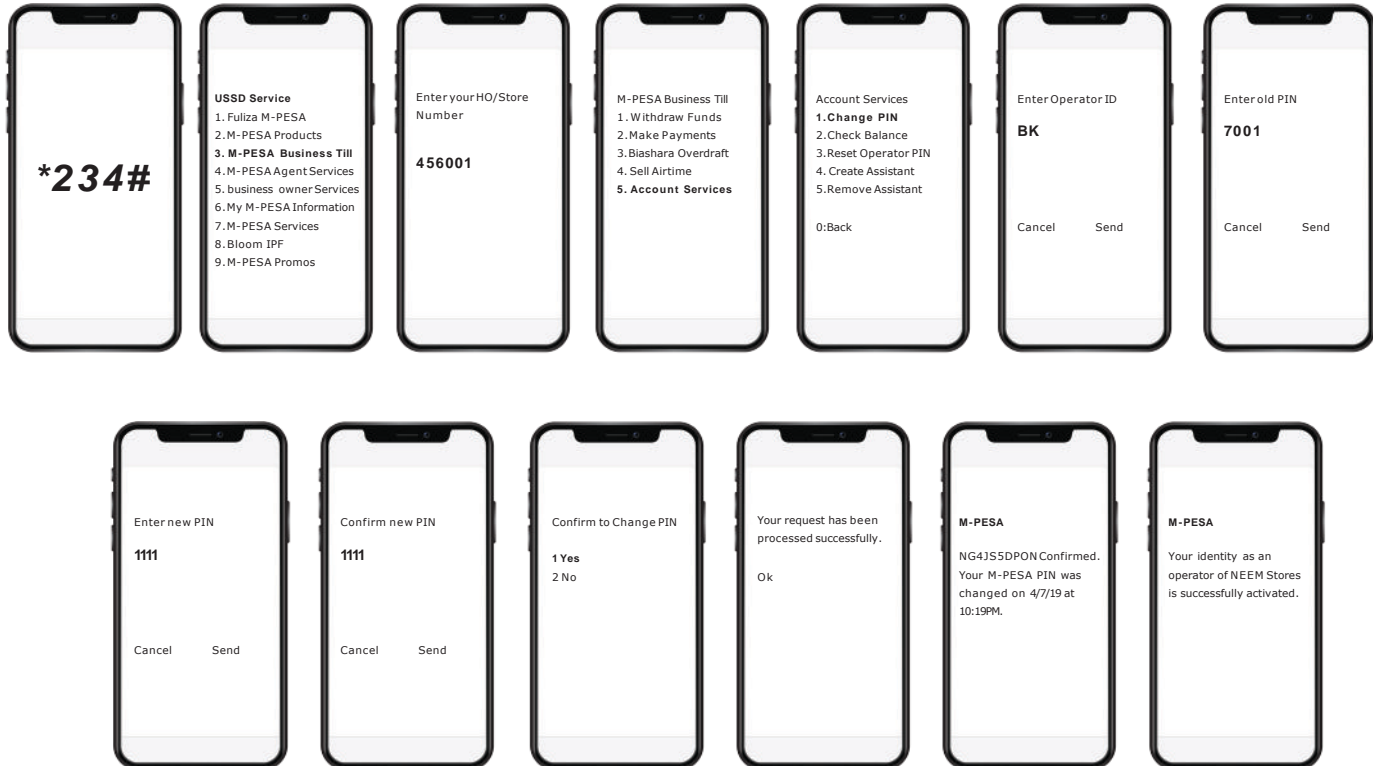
*234#

USSD Service
1. Fuliza M-PESA
2.M-PESA Products
3. M-PESA Business Till
4.M-PESA Agent Services
5. business owner Services
6.My M-PESA Information
7.M-PESA Services
8.Bloom IPF
9.M-PESA Promos

Enter your HO/Store Number

456001

M-PESA Business Till
1.Withdraw Funds
2.Make Payments
3.Biashara Overdraft
4. Sell Airtime
5. Account Services

Account Services
1.Change PIN
2.Check Balance
3.Reset Operator PIN
4. Create Assistant
5.Remove Assistant

0:Back

Enter Operator ID

BK

Cancel Send

Enter old PIN

7001

Cancel Send

Enter new PIN

1111

Cancel Send

Confirm new PIN

1111

Cancel Send

Confirm to Change PIN

1 Yes
2 No

Your request has been processed successfully.

Ok

M-PESA

NG4JS5DPON Confirmed. Your M-PESA PIN was changed on 4/7/19 at 10:19PM.

M-PESA

Your identity as an operator of NEEM Stores is successfully activated.